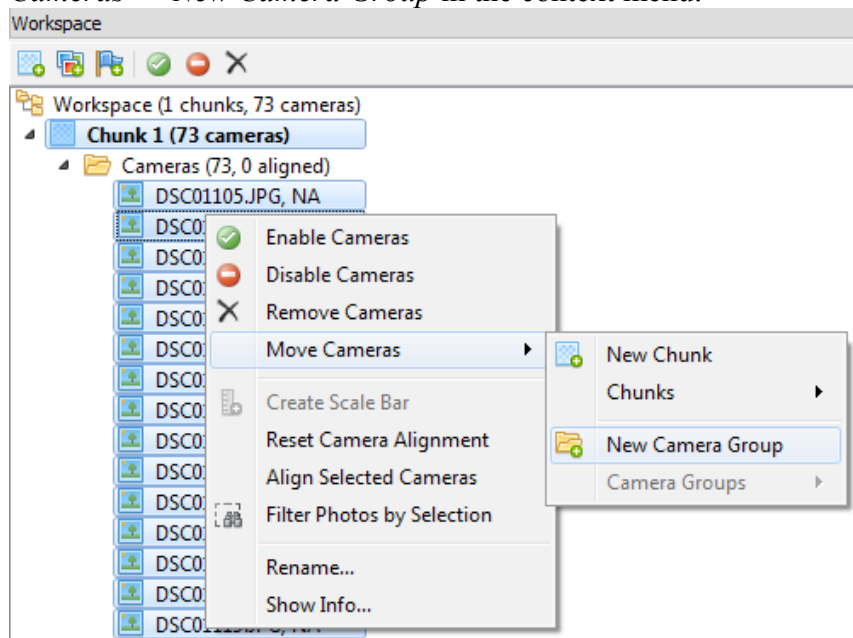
Workspace

Workspace (1 chunks, 73 cameras)

Chunk 1 (73 cameras)

Cameras (73, 0 aligned)

DSC01105.JPG, NA

DSC0

DSC0

DSC0

DSC0

DSC0

DSC0

DSC0

DSC0

DSC0

DSC0

DSC0

DSC0

DSC0

DSC0

DSC0

Enable Cameras

Disable Cameras

Remove Cameras

Move Cameras

Create Scale Bar

Reset Camera Alignment

Align Selected Cameras

Filter Photos by Selection

Rename...

Show Info...

New Chunk

Chunks

New Camera Group

Camera Groups